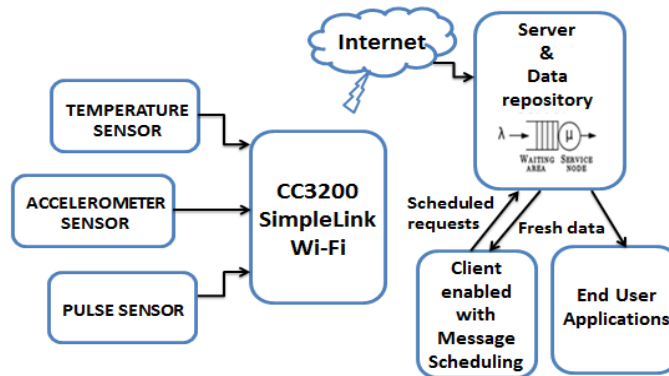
TEMPERATURE SENSOR

ACCELEROMETER SENSOR

PULSE SENSOR

CC3200 SimpleLink Wi-Fi

Internet

Server & Data repository

$\lambda$

$\mu$

WAITING AREA

SERVICE NODE

Scheduled requests

Fresh data

Client enabled with Message Scheduling

End User Applications